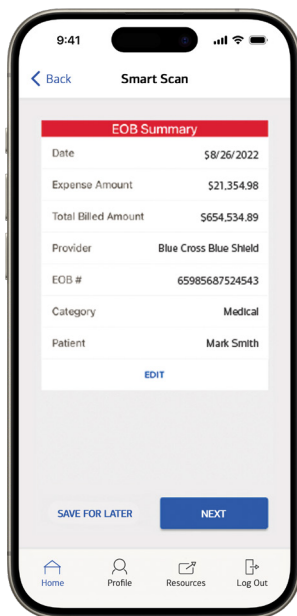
9:41

Back

Smart Scan

EOB Summary

| | |
|---|---|
| Date | $8/26/2022 |
| Expense Amount | $21,354.98 |
| Total Billed Amount | $654,534.89 |
| Provider | Blue Cross Blue Shield |
| EOB # | 65985687524543 |
| Category | Medical |
| Patient | Mark Smith |

EDIT

SAVE FOR LATER

NEXT

Home

Profile

Resources

Log Out